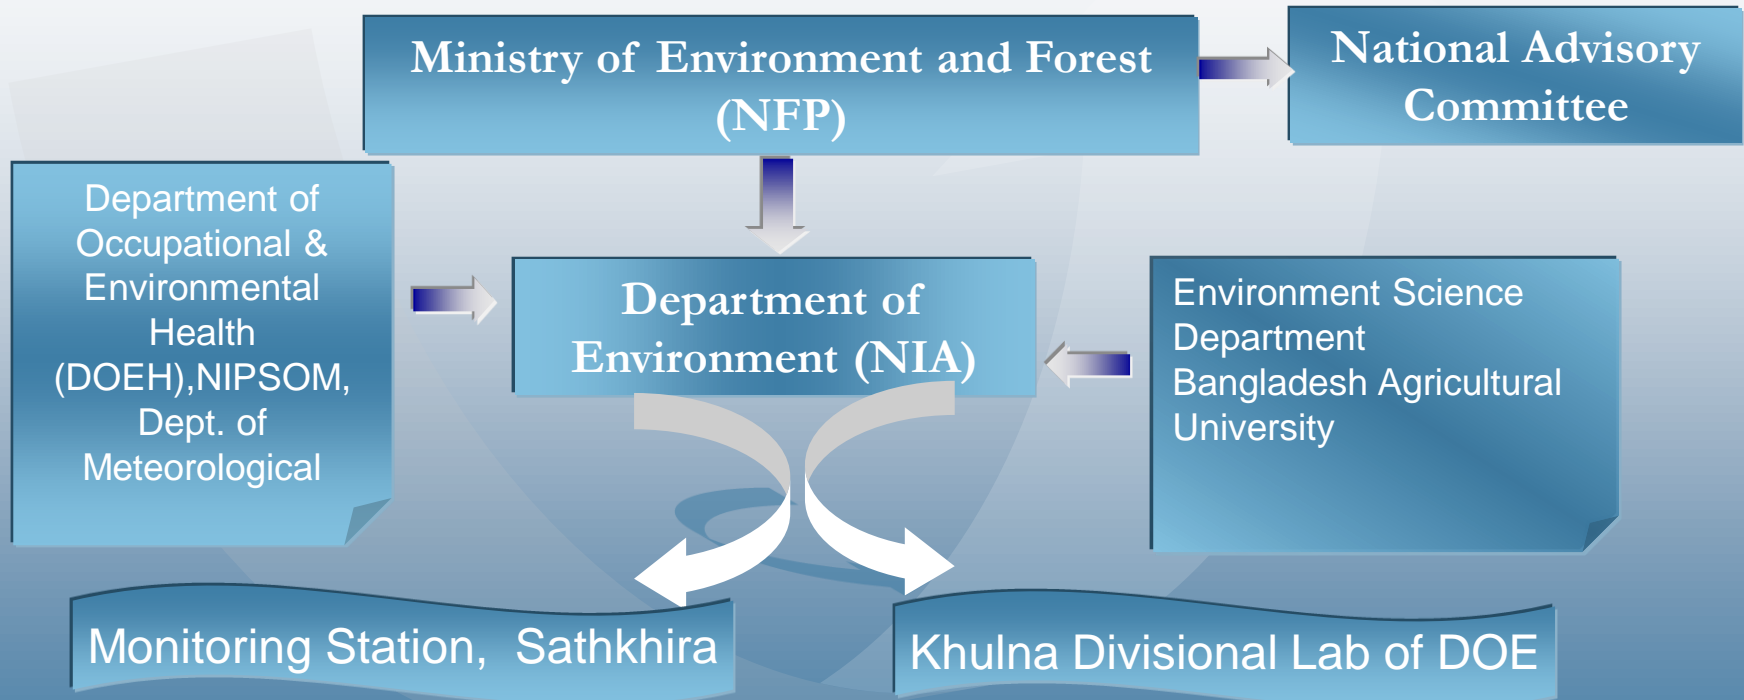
Ministry of Environment and Forest (NFP)

National Advisory Committee

Department of Occupational & Environmental Health (DOEH),NIPSOM, Dept. of Meteorological

Department of Environment (NIA)

Environment Science Department Bangladesh Agricultural University

Monitoring Station, Sathkhira

Khulna Divisional Lab of DOE